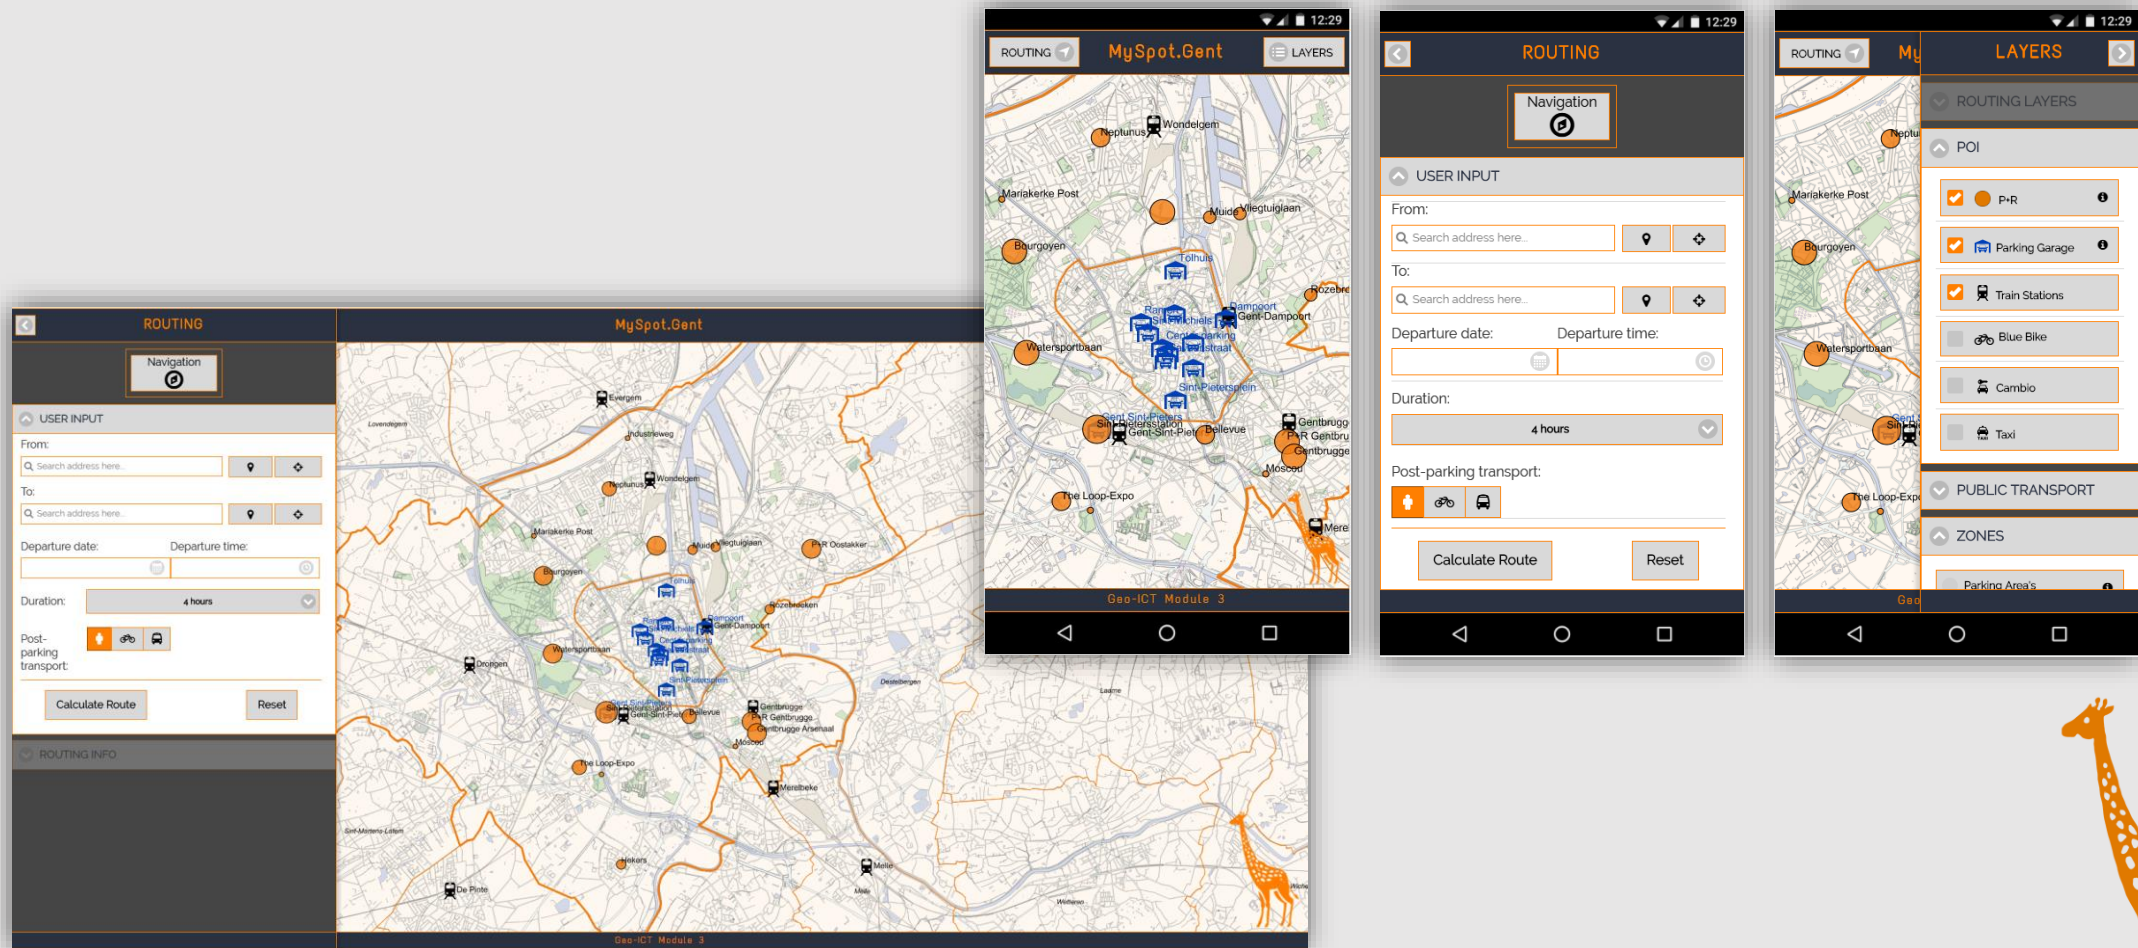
ROUTING
MySpot.Gent
Navigation
USER INPUT
From:
Search address here
To:
Search address here
Departure date:
Departure time:
Duration:
4 hours
Post-parking transport:
Calculate Route
Reset
ROUTING INFO
Evergem
Industrieweg
Wondelgem
Neptunus
Mariakerke Post
Muide
Vliegtuiglaan
P+R Oostakker
Bourgoyen
Tolhuis
Rozebroeken
Dampoort
Gent-Dampoort
Drongen
Watersportbaan
Sint-Pietersplein
Gentbrugge
P+R Gentbrugge
Gentbrugge Arsenaal
Gent-Sint-Pieters
Bellevue
Moscou
The Loop-Expo
Merelbeke
Melle
De Pinte
Zwijnaarde
Geo-ICT Module 3

12:29
ROUTING
MySpot.Gent
LAYERS
Wondelgem
Neptunus
Mariakerke Post
Muide
Vliegtuiglaan
Bourgoyen
Tolhuis
Rozebroeken
Dampoort
Gent-Dampoort
Watersportbaan
Sint-Pietersplein
Gentbrugge
P+R Gentbrugge
Gentbrugge
Bellevue
Moscou
The Loop-Expo
Merelbeke
Geo-ICT Module 3

12:29
ROUTING
Navigation
USER INPUT
From:
Search address here...
To:
Search address here...
Departure date:
Departure time:
Duration:
4 hours
Post-parking transport:
Calculate Route
Reset

12:29
ROUTING
My
LAYERS
ROUTING LAYERS
POI
P+R
Parking Garage
Train Stations
Blue Bike
Cambio
Taxi
PUBLIC TRANSPORT
ZONES
Parking Area's
Neptu
Mariakerke Post
Bourgoyen
Watersportbaan
The Loop-Expo
Geo